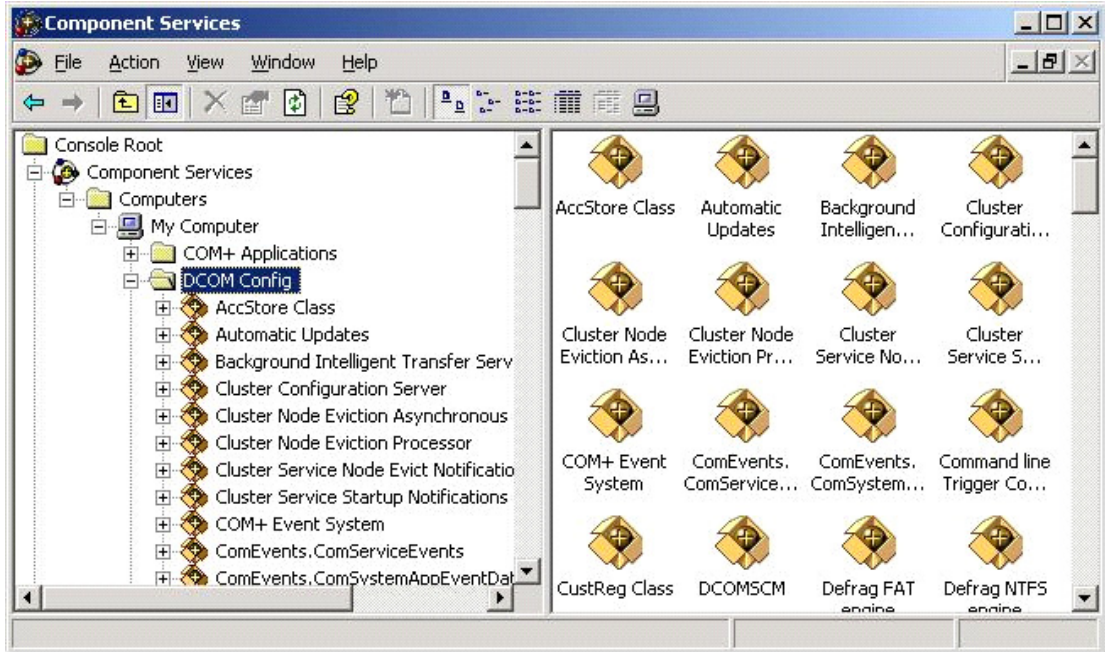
Component Services

File Action View Window Help

Console Root
Component Services
Computers
My Computer
COM+ Applications
DCOM Config
AccStore Class
Automatic Updates
Background Intelligent Transfer Serv
Cluster Configuration Server
Cluster Node Eviction Asynchronous
Cluster Node Eviction Processor
Cluster Service Node Evict Notificatio
Cluster Service Startup Notifications
COM+ Event System
ComEvents.ComServiceEvents
ComEvents.ComSystemAppEventDat

AccStore Class
Automatic Updates
Background Intelligen...
Cluster Configurati...
Cluster Node Eviction As...
Cluster Node Eviction Pr...
Cluster Service No...
Cluster Service S...
COM+ Event System
ComEvents. ComService...
ComEvents. ComSystem...
Command line Trigger Co...
CustReg Class
DCOMSCM
Defrag FAT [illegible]
Defrag NTFS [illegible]